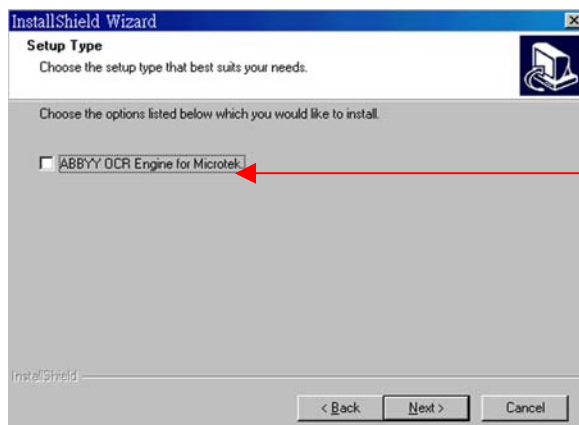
InstallShield Wizard

Setup Type
Choose the setup type that best suits your needs.

Choose the options listed below which you would like to install.

ABBYY OCR Engine for Microtek

InstallShield

< Back
Next >
Cancel